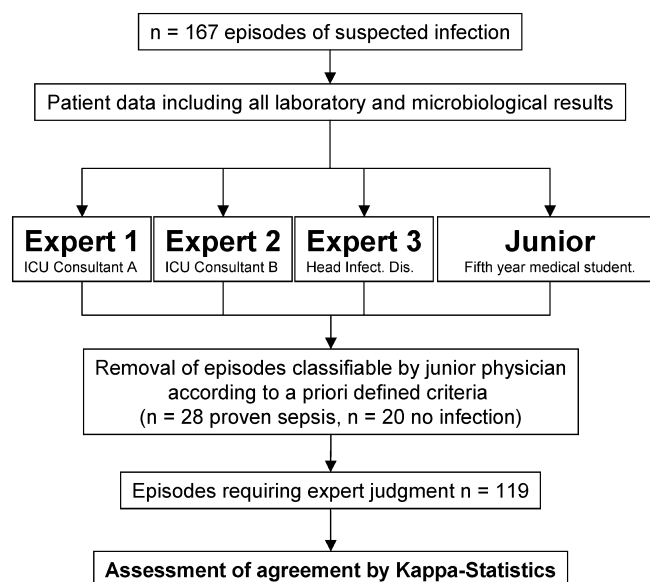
n = 167 episodes of suspected infection

Patient data including all laboratory and microbiological results

Expert 1
ICU Consultant A

Expert 2
ICU Consultant B

Expert 3
Head Infect. Dis.

Junior
Fifth year medical student.

Removal of episodes classifiable by junior physician according to a priori defined criteria
(n = 28 proven sepsis, n = 20 no infection)

Episodes requiring expert judgment n = 119

Assessment of agreement by Kappa-Statistics